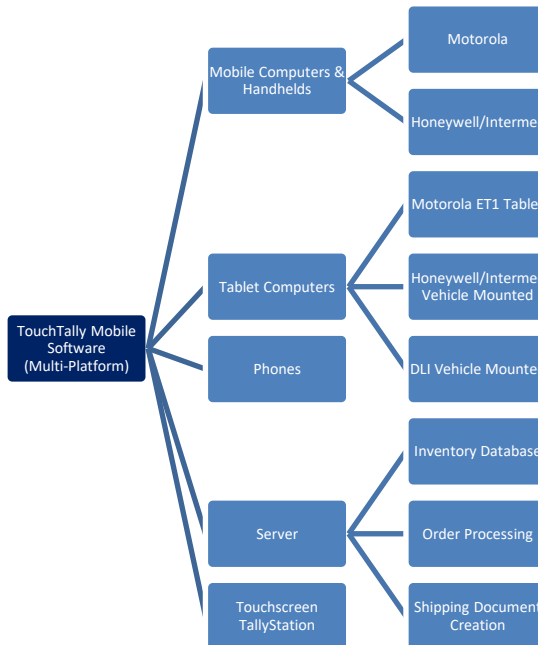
TouchTally Mobile Software (Multi-Platform)

Mobile Computers & Handhelds

Motorola

Honeywell/Interme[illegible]

Tablet Computers

Motorola ET1 Table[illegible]

Honeywell/Interme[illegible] Vehicle Mounted

Phones

DLI Vehicle Mounte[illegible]

Server

Inventory Database

Order Processing

Touchscreen TallyStation

Shipping Document Creation